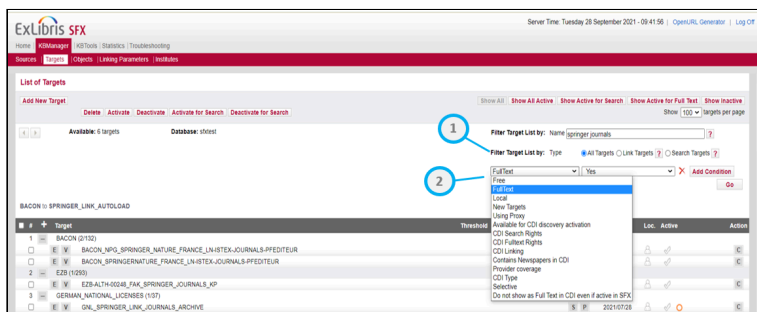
ExLibris SFX

Server Time: Tuesday 28 September 2021 - 09:41:56 | OpenURL Generator | Log Off

Home | KBManager | KBTools | Statistics | Troubleshooting

Sources | Targets | Objects | Linking Parameters | Institutes

List of Targets

Add New Target

Show All | Show All Active | Show Active for Search | Show Active for Full Text | Show Inactive

Delete | Activate | Deactivate | Activate for Search | Deactivate for Search

Show 100 targets per page

Available: 6 targets

Database: sfxtest

1

Filter Target List by: Name springer journals ?

Filter Target List by: Type All Targets Link Targets ? Search Targets ?

2

FullText | Yes | Add Condition

Go

Free
FullText
Local
New Targets
Using Proxy
Available for CDI discovery activation
CDI Search Rights
CDI Fulltext Rights
CDI Linking
Contains Newspapers in CDI
Provider coverage
CDI Type
Selective
Do not show as Full Text in CDI even if active in SFX

BACON to SPRINGER_LINK_AUTOLOAD

# | Target | Threshold | Loc. | Active | Action

1 BACON (2/132)

E V BACON_NPG_SPRINGER_NATURE_FRANCE_LN-ISTEX-JOURNALS-PFEDITEUR C

E V BACON_SPRINGERNATURE_FRANCE_LN-ISTEX-JOURNALS-PFEDITEUR C

2 EZB (1/293)

E V EZB-ALTH-00248_FAK_SPRINGER_JOURNALS_KP C

3 GERMAN_NATIONAL_LICENSES (1/37)

E V GNL_SPRINGER_LINK_JOURNALS_ARCHIVE S P 2021/07/28 C